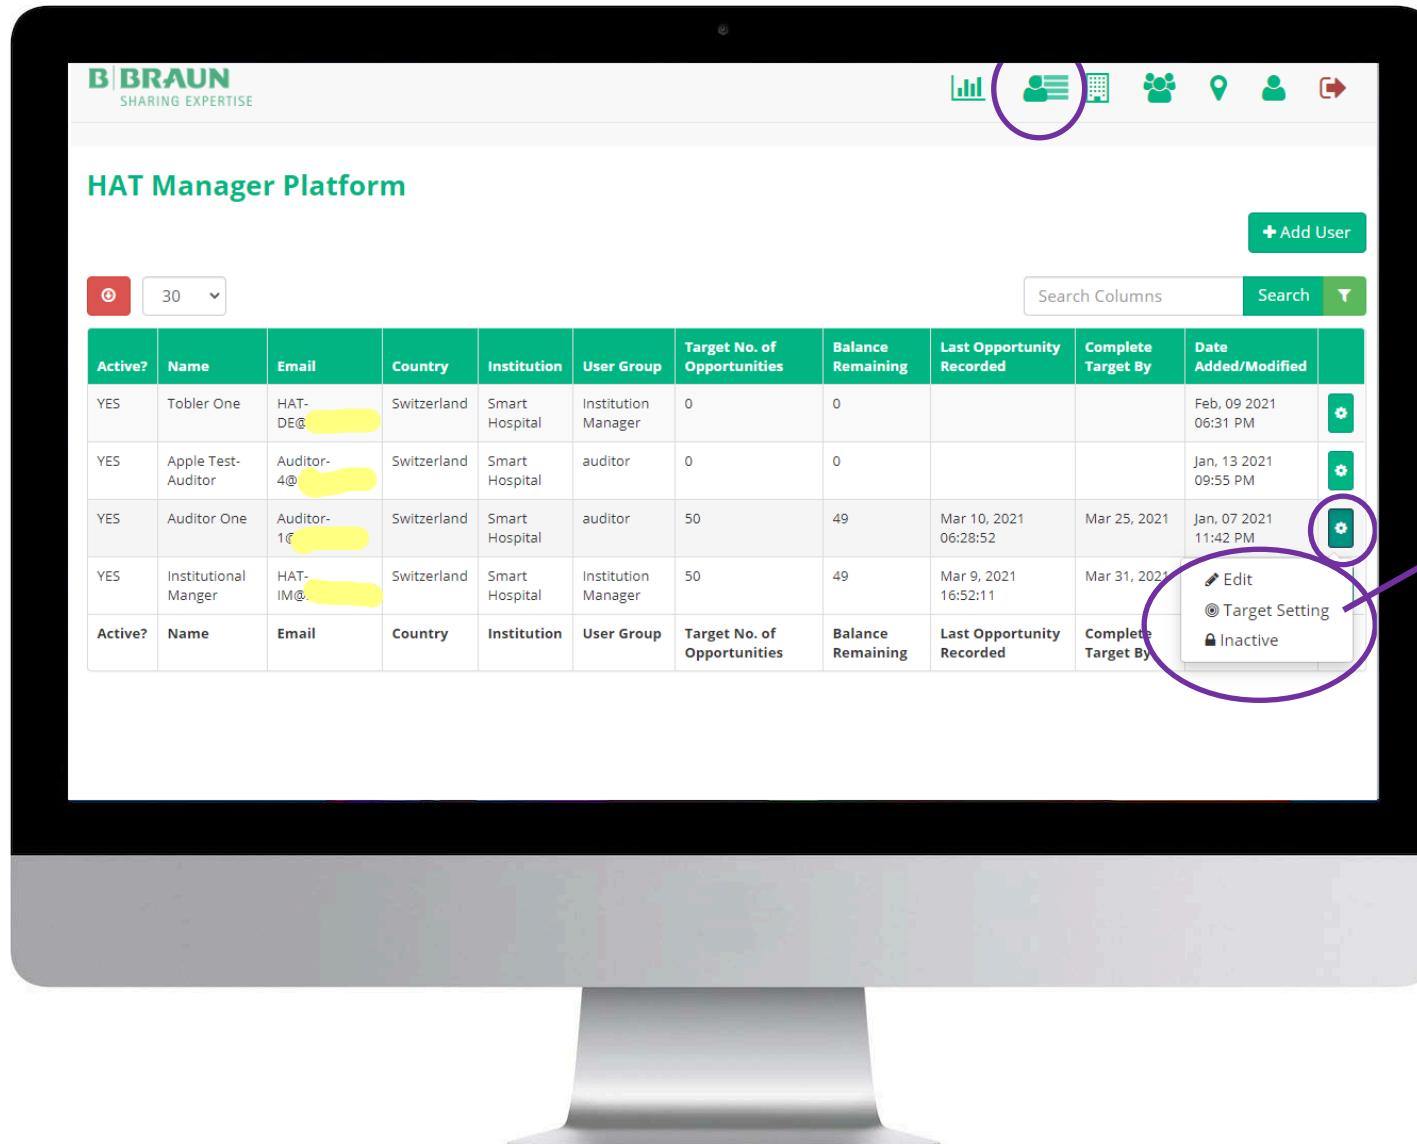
B|BRAUN
SHARING EXPERTISE

HAT Manager Platform

+ Add User

30

Search Columns Search

| Active? | Name | Email | Country | Institution | User Group | Target No. of Opportunities | Balance Remaining | Last Opportunity Recorded | Complete Target By | Date Added/Modified |
|---|---|---|---|---|---|---|---|---|---|---|
| YES | Tobler One | HAT-DE@ | Switzerland | Smart Hospital | Institution Manager | 0 | 0 | | | Feb, 09 2021 06:31 PM |
| YES | Apple Test-Auditor | Auditor-4@ | Switzerland | Smart Hospital | auditor | 0 | 0 | | | Jan, 13 2021 09:55 PM |
| YES | Auditor One | Auditor-1@ | Switzerland | Smart Hospital | auditor | 50 | 49 | Mar 10, 2021 06:28:52 | Mar 25, 2021 | Jan, 07 2021 11:42 PM |
| YES | Institutional Manger | HAT-IM@ | Switzerland | Smart Hospital | Institution Manager | 50 | 49 | Mar 9, 2021 16:52:11 | Mar 31, 2021 | |
| Active? | Name | Email | Country | Institution | User Group | Target No. of Opportunities | Balance Remaining | Last Opportunity Recorded | Complete Target By | |

Edit
Target Setting
Inactive